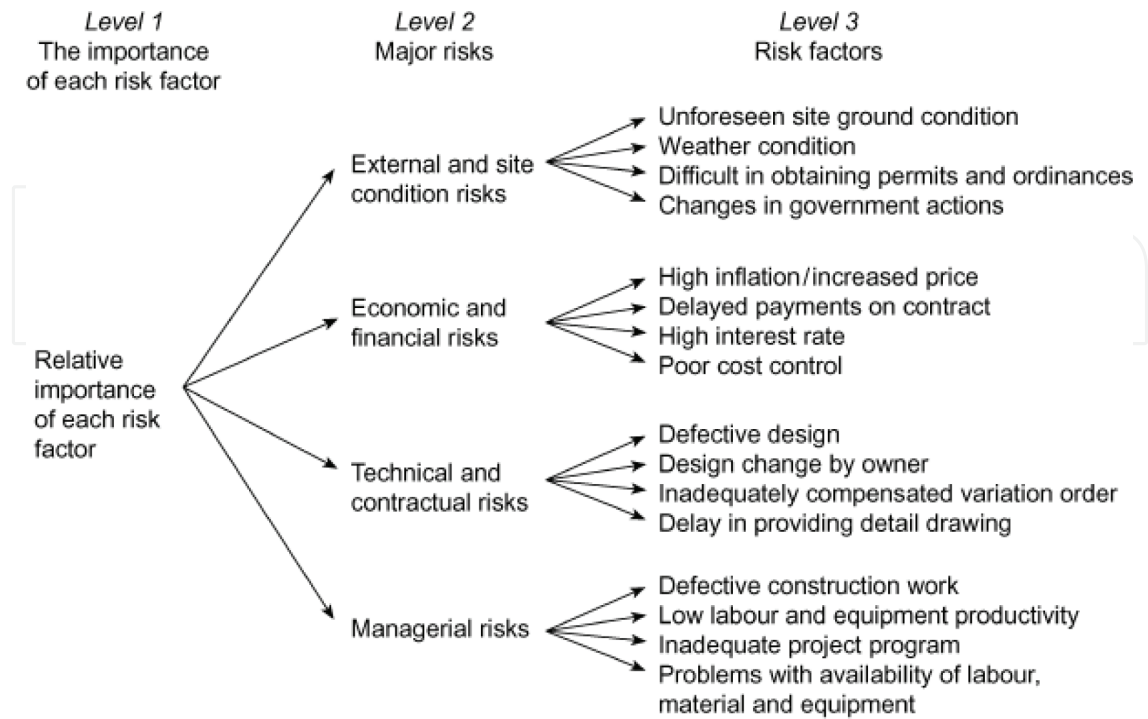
Level 1
The importance of each risk factor

Level 2
Major risks

Level 3
Risk factors

Relative importance of each risk factor

External and site condition risks

Unforeseen site ground condition
Weather condition
Difficult in obtaining permits and ordinances
Changes in government actions

Economic and financial risks

High inflation/increased price
Delayed payments on contract
High interest rate
Poor cost control

Technical and contractual risks

Defective design
Design change by owner
Inadequately compensated variation order
Delay in providing detail drawing

Managerial risks

Defective construction work
Low labour and equipment productivity
Inadequate project program
Problems with availability of labour, material and equipment